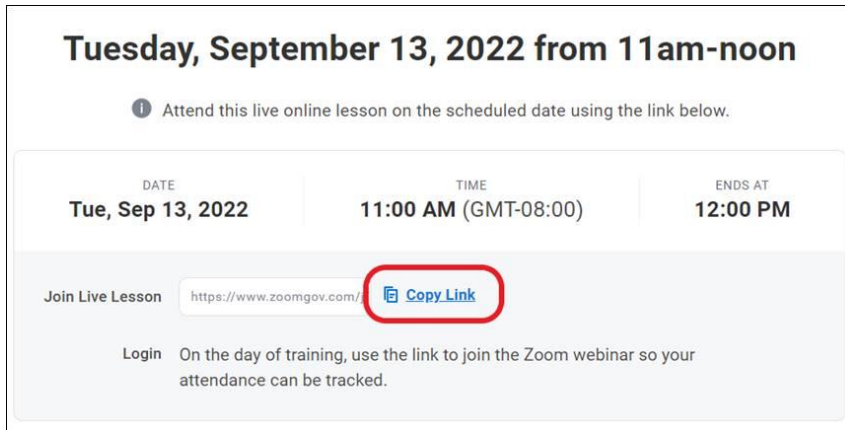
Tuesday, September 13, 2022 from 11am-noon

Attend this live online lesson on the scheduled date using the link below.

| DATE | TIME | ENDS AT |
|---|---|---|
| Tue, Sep 13, 2022 | 11:00 AM (GMT-08:00) | 12:00 PM |

Join Live Lesson https://www.zoomgov.com/j Copy Link

Login On the day of training, use the link to join the Zoom webinar so your attendance can be tracked.